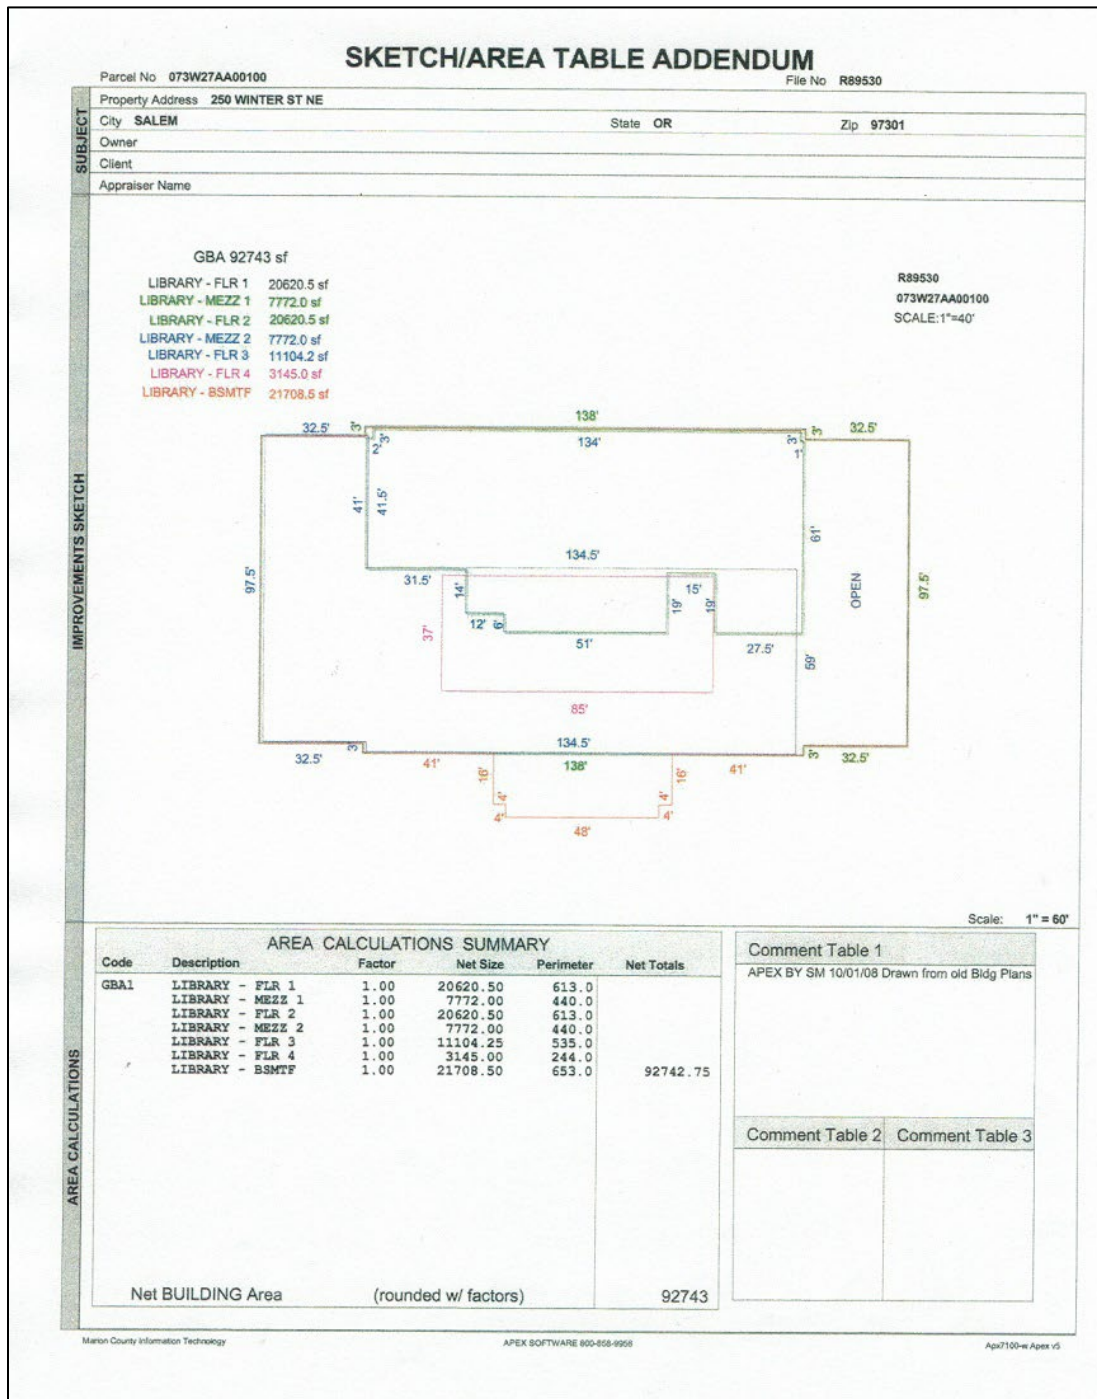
SKETCH/AREA TABLE ADDENDUM

Parcel No 073W27AA00100 File No R89530

SUBJECT

Property Address 250 WINTER ST NE
City SALEM State OR Zip 97301
Owner
Client
Appraiser Name

IMPROVEMENTS SKETCH

GBA 92743 sf

LIBRARY - FLR 1 20620.5 sf
LIBRARY - MEZZ 1 7772.0 sf
LIBRARY - FLR 2 20620.5 sf
LIBRARY - MEZZ 2 7772.0 sf
LIBRARY - FLR 3 11104.2 sf
LIBRARY - FLR 4 3145.0 sf
LIBRARY - BSMTF 21708.5 sf

R89530
073W27AA00100
SCALE:1"=40'

138'
32.5' 3' 3' 32.5'
2' 3' 134' 3' 1'
41' 41.5' 61'
134.5'
97.5' 31.5' 14' 15' OPEN 97.5'
19' 19'
37' 12' 6'
51' 27.5' 59'
85'
134.5'
32.5' 3' 3' 32.5'
41' 138' 41'
16' 16'
4' 4'
4' 4'
48'

Scale: 1" = 60'

AREA CALCULATIONS

AREA CALCULATIONS SUMMARY

| Code | Description | Factor | Net Size | Perimeter | Net Totals |
|---|---|---|---|---|---|
| GBA1 | LIBRARY - FLR 1 | 1.00 | 20620.50 | 613.0 | |
| | LIBRARY - MEZZ 1 | 1.00 | 7772.00 | 440.0 | |
| | LIBRARY - FLR 2 | 1.00 | 20620.50 | 613.0 | |
| | LIBRARY - MEZZ 2 | 1.00 | 7772.00 | 440.0 | |
| | LIBRARY - FLR 3 | 1.00 | 11104.25 | 535.0 | |
| | LIBRARY - FLR 4 | 1.00 | 3145.00 | 244.0 | |
| | LIBRARY - BSMTF | 1.00 | 21708.50 | 653.0 | 92742.75 |

Net BUILDING Area (rounded w/ factors) 92743

Comment Table 1
APEX BY SM 10/01/08 Drawn from old Bldg Plans

Comment Table 2 Comment Table 3

Marion County Information Technology APEX SOFTWARE 800-858-9958 Apx7100-w Apex v5